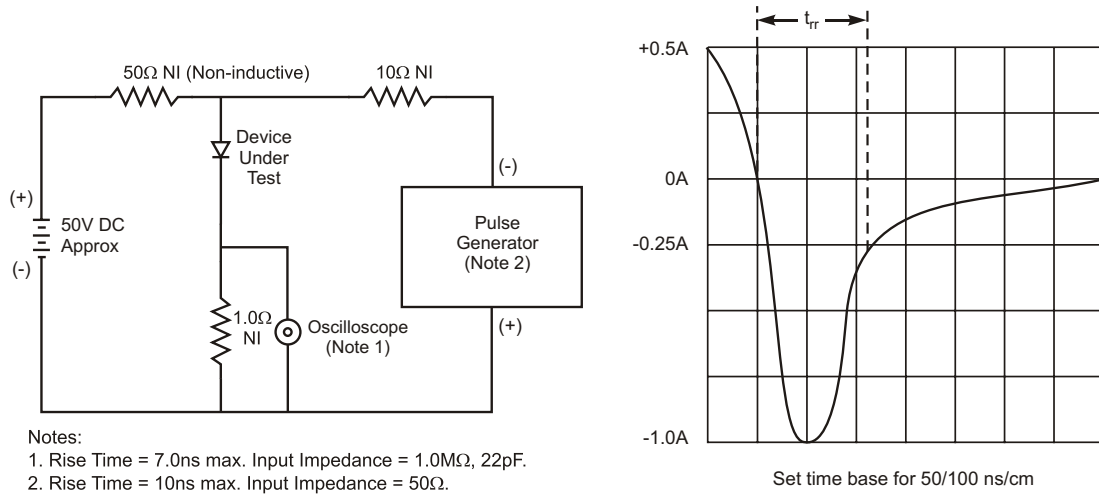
50Ω NI (Non-inductive)

10Ω NI

Device Under Test

(+)

50V DC Approx

(-)

(-)

Pulse Generator (Note 2)

(+)

1.0Ω NI

Oscilloscope (Note 1)

Notes:
1. Rise Time = 7.0ns max. Input Impedance = 1.0MΩ, 22pF.
2. Rise Time = 10ns max. Input Impedance = 50Ω.

$t_{rr}$

+0.5A

0A

-0.25A

-1.0A

Set time base for 50/100 ns/cm